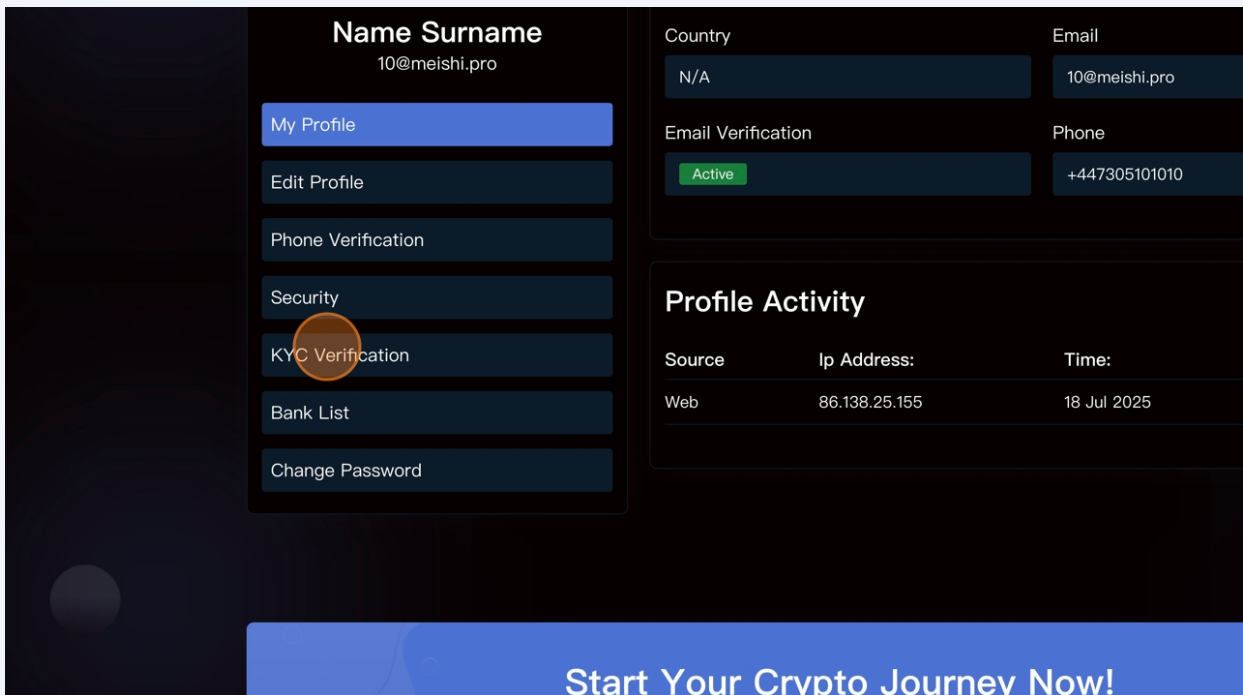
Name Surname
10@meishi.pro

My Profile

Edit Profile

Phone Verification

Security

KYC Verification

Bank List

Change Password

Country
N/A

Email
10@meishi.pro

Email Verification
Active

Phone
+447305101010

Profile Activity

| Source | Ip Address: | Time: |
|---|---|---|
| Web | 86.138.25.155 | 18 Jul 2025 |

Start Your Crypto Journey Now!